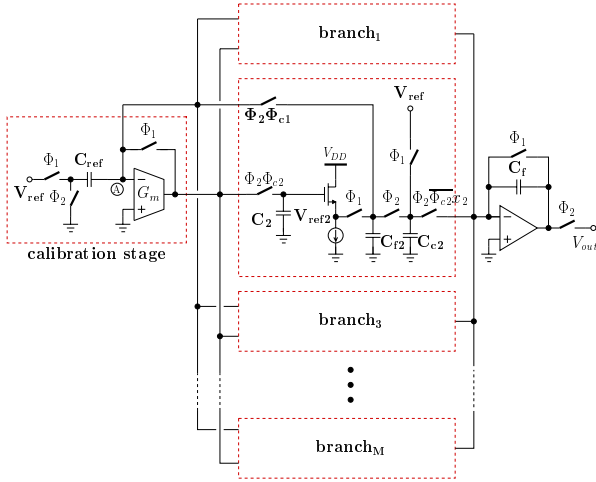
$\mathbf{branch_1}$

$\mathbf{V_{ref}}$

$\mathbf{\Phi_2\Phi_{c1}}$

$\Phi_1$

$\Phi_1$

$\Phi_1$

$\mathbf{C_{ref}}$

$\mathbf{V_{ref}}$

$\Phi_2$

A

$G_m$

$-$

$+$

$V_{DD}$

$\Phi_2\Phi_{c2}$

$\mathbf{C_2}$

$\mathbf{V_{ref2}}$

$\Phi_1$

$\Phi_1$

$\Phi_2$

$\Phi_2\overline{\Phi_{c2}}c_2$

$\mathbf{C_{f2}}$

$\mathbf{C_{c2}}$

$\Phi_1$

$\mathbf{C_f}$

$-$

$+$

$\Phi_2$

$V_{out}$

calibration stage

$\mathbf{branch_3}$

$\mathbf{branch_M}$